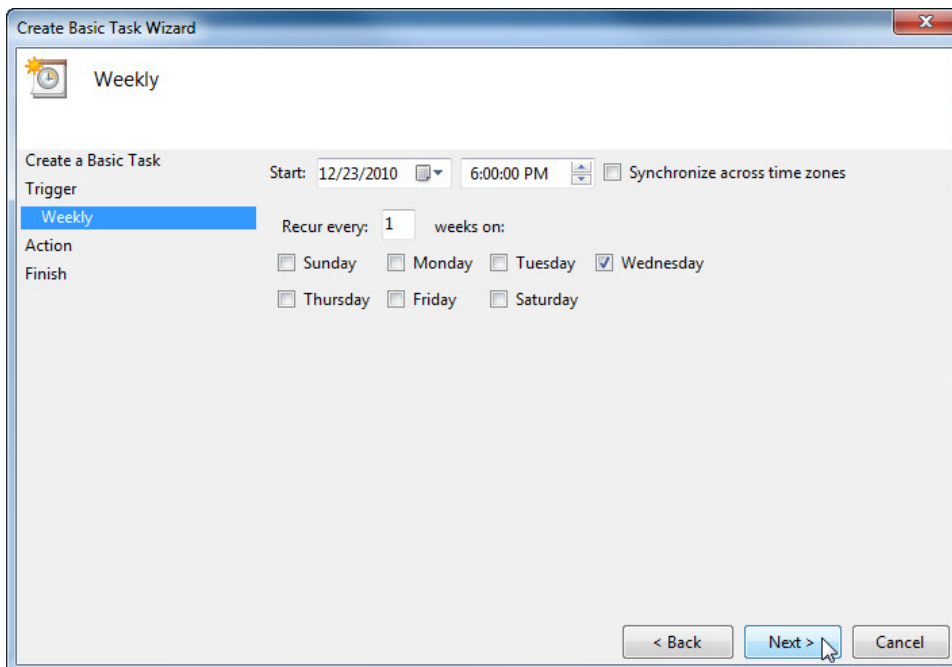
Create Basic Task Wizard

Weekly

Create a Basic Task
Trigger
Weekly
Action
Finish

Start: 12/23/2010 6:00:00 PM Synchronize across time zones

Recur every: 1 weeks on:

Sunday Monday Tuesday Wednesday
Thursday Friday Saturday

< Back Next > Cancel